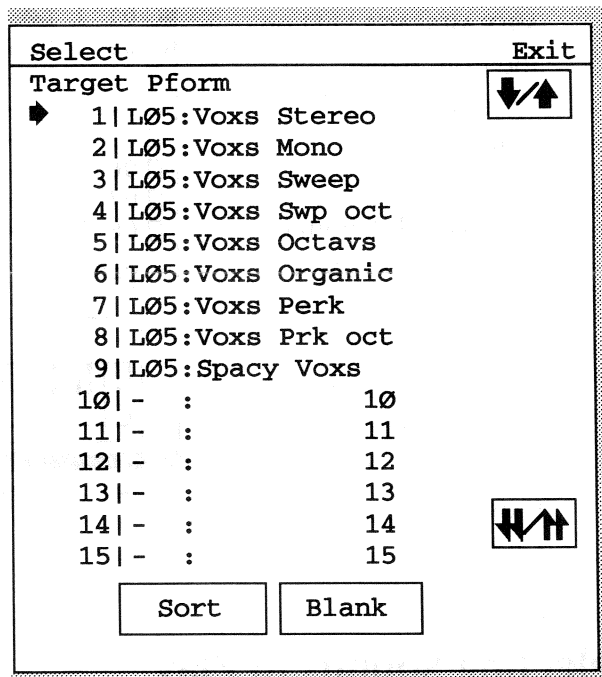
Select Exit

Target Pform

1|LØ5:Voxs Stereo
2|LØ5:Voxs Mono
3|LØ5:Voxs Sweep
4|LØ5:Voxs Swp oct
5|LØ5:Voxs Octavs
6|LØ5:Voxs Organic
7|LØ5:Voxs Perk
8|LØ5:Voxs Prk oct
9|LØ5:Spacy Voxs
1Ø|- : 1Ø
11|- : 11
12|- : 12
13|- : 13
14|- : 14
15|- : 15

Sort Blank